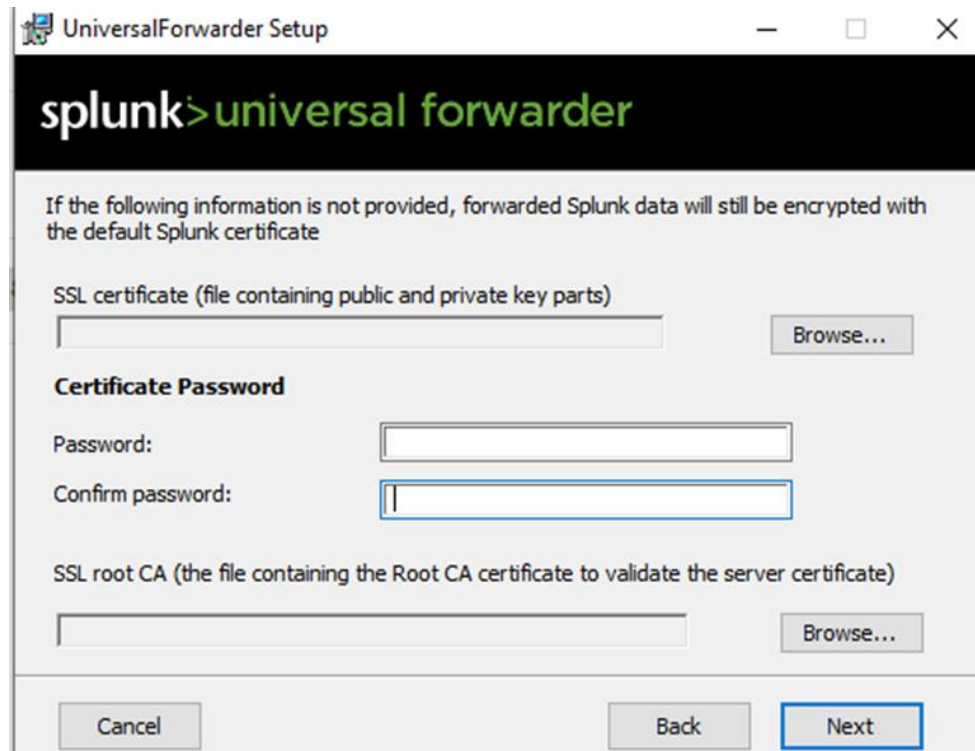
UniversalForwarder Setup

splunk>universal forwarder

If the following information is not provided, forwarded Splunk data will still be encrypted with the default Splunk certificate

SSL certificate (file containing public and private key parts)

Browse...

Certificate Password

Password:

Confirm password:

SSL root CA (the file containing the Root CA certificate to validate the server certificate)

Browse...

Cancel

Back

Next